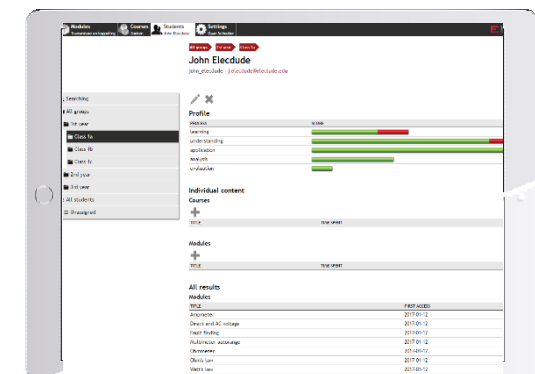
Modules Transmission en Ingeniería | Courses Sistema | Students John Elecdude | Settings User Settings

All groups | 1st year | Class 1a

John Elecdude

john_elecdude | j.elecdude@elecdude.edu

Searching

All groups

1st year

Class 1a

Class 1b

Class 1c

2nd year

3rd year

All students

Unassigned

Profile

| PROCESS | SCORE |
|---|---|
| learning | |
| understanding | |
| application | |
| analysis | |
| evaluation | |

Individual content

Courses

| TITLE | TIME SPENT |
|---|---|

Modules

| TITLE | TIME SPENT |
|---|---|

All results

Modules

| TITLE | FIRST ACCESS |
|---|---|
| Ampmeter | 2017-01-12 |
| Direct and AC voltage | 2017-01-12 |
| Fault finding | 2017-01-12 |
| Multimeter advantage | 2017-01-12 |
| Ohmmeter | 2017-01-12 |
| Ohm's law | 2017-01-12 |
| Watt's law | 2017-01-12 |